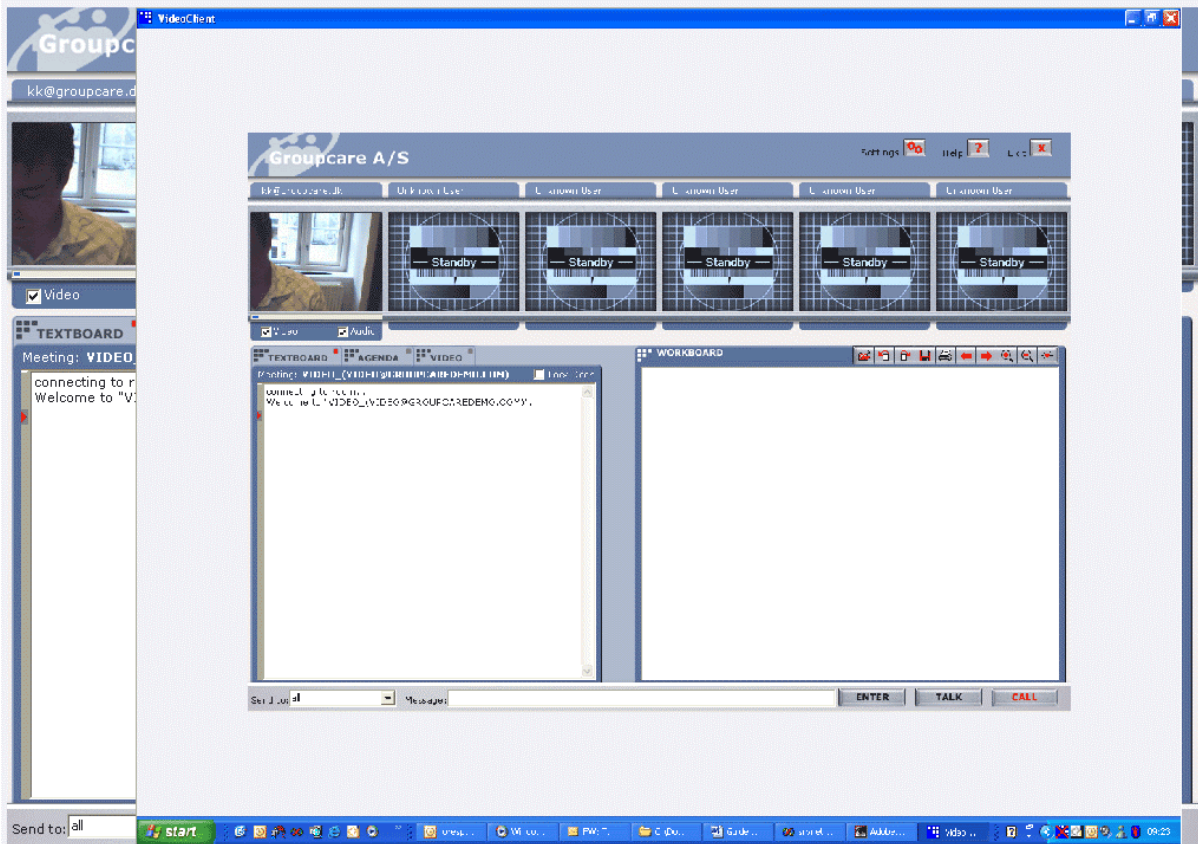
Groupc

kk@groupcare.d

Video

TEXTBOARD

Meeting: VIDEO_

connecting to r
Welcome to "VI

Send to: all

VideoClient

Groupcare A/S

Settings Help Exit

kk@groupcare.dk Unknown User Unknown User Unknown User Unknown User Unknown User

Standby Standby Standby Standby Standby

Video Audio

TEXTBOARD AGENDA VIDEO

Meeting: VIDEO_(VIDEO@GROUPCAREDEMO.COM) Lock Scroll

connecting to room...
Welcome to "VIDEO_(VIDEO@GROUPCAREDEMO.COM)".

WORKBOARD

Send to: all Message:

ENTER TALK CALL

start

09:23